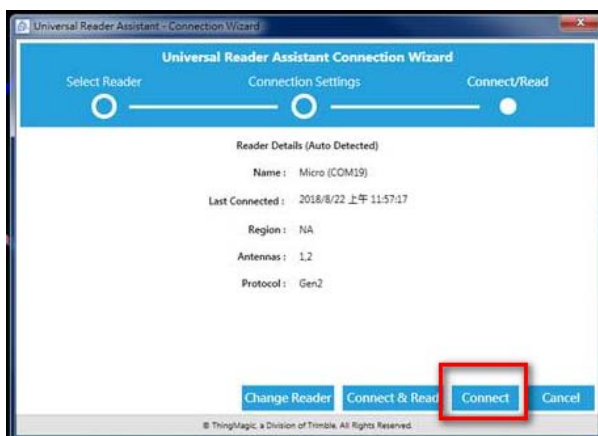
Universal Reader Assistant - Connection Wizard

Universal Reader Assistant Connection Wizard

Select Reader

Connection Settings

Connect/Read

Reader Details (Auto Detected)

Name : Micro (COM19)

Last Connected : 2018/8/22 上午 11:57:17

Region : NA

Antennas : 1,2

Protocol : Gen2

Change Reader

Connect & Read

Connect

Cancel

© ThingMagic, a Division of Trimble. All Rights Reserved.